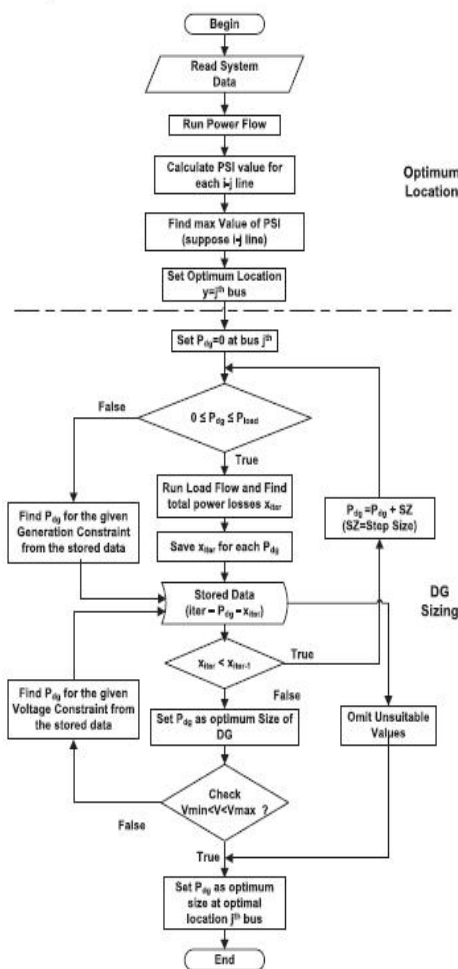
Begin

Read System Data

Run Power Flow

Calculate PSI value for each i-j line

Optimum Location

Find max Value of PSI (suppose i-j line)

Set Optimum Location $y=j^{th}$ bus

Set $P_{dg}=0$ at bus $j^{th}$

False

$0 \leq P_{dg} \leq P_{load}$

True

Run Load Flow and Find total power losses $x_{iter}$

Find $P_{dg}$ for the given Generation Constraint from the stored data

Save $x_{iter}$ for each $P_{dg}$

$P_{dg}=P_{dg}+SZ$ (SZ=Step Size)

Stored Data ($iter - P_{dg} - x_{iter}$)

DG Sizing

$x_{iter} < x_{iter-1}$

True

False

Find $P_{dg}$ for the given Voltage Constraint from the stored data

Set $P_{dg}$ as optimum Size of DG

Omit Unsuitable Values

Check Vmin<V<Vmax ?

False

True

Set $P_{dg}$ as optimum size at optimal location $j^{th}$ bus

End